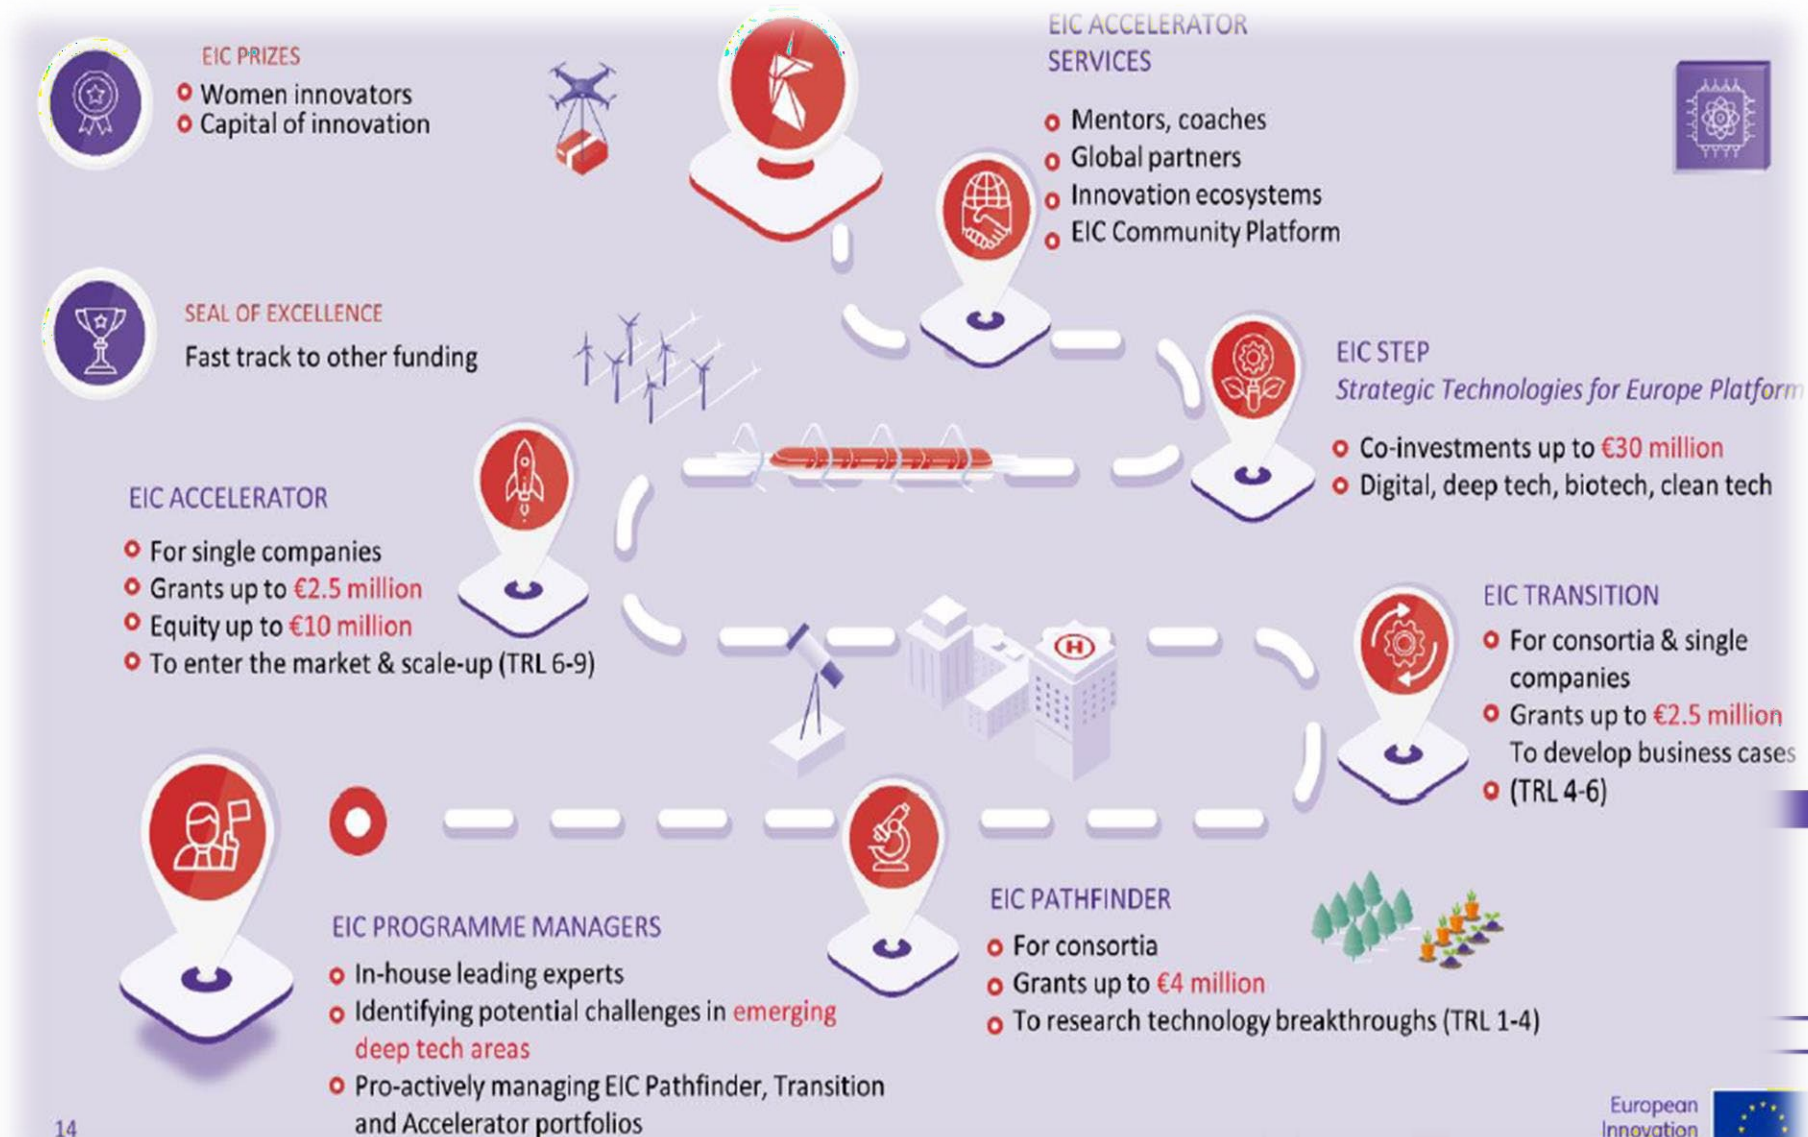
EIC PRIZES
Women innovators
Capital of innovation

EIC ACCELERATOR SERVICES
Mentors, coaches
Global partners
Innovation ecosystems
EIC Community Platform

SEAL OF EXCELLENCE
Fast track to other funding

EIC STEP
Strategic Technologies for Europe Platform
Co-investments up to €30 million
Digital, deep tech, biotech, clean tech

EIC ACCELERATOR
For single companies
Grants up to €2.5 million
Equity up to €10 million
To enter the market & scale-up (TRL 6-9)

EIC TRANSITION
For consortia & single companies
Grants up to €2.5 million
To develop business cases
(TRL 4-6)

EIC PATHFINDER
For consortia
Grants up to €4 million
To research technology breakthroughs (TRL 1-4)

EIC PROGRAMME MANAGERS
In-house leading experts
Identifying potential challenges in emerging deep tech areas
Pro-actively managing EIC Pathfinder, Transition and Accelerator portfolios

14

European Innovation